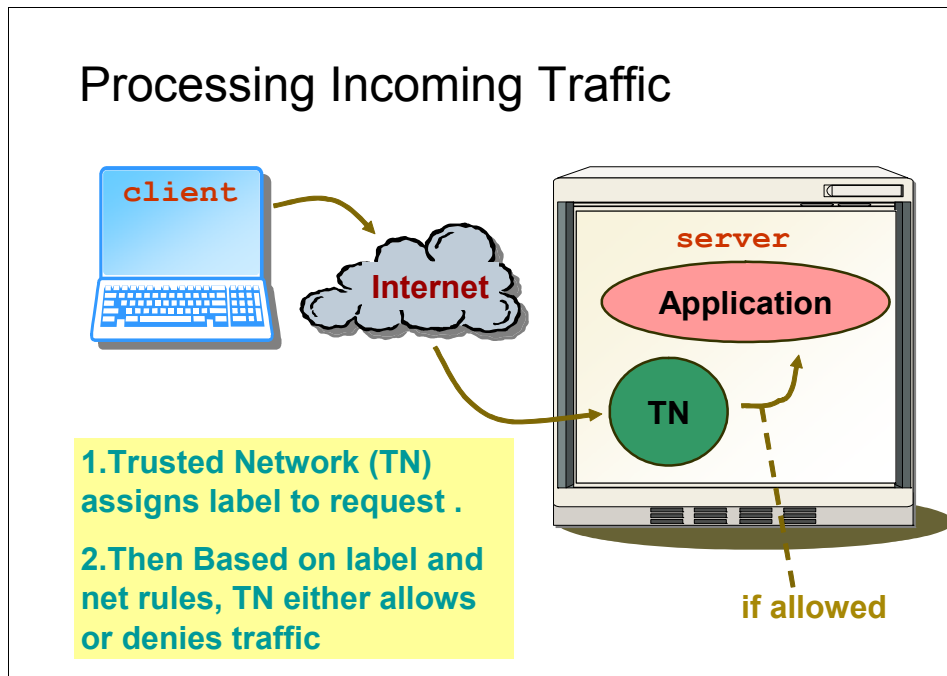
Processing Incoming Traffic

client

Internet

server

Application

TN

if allowed

1.Trusted Network (TN) assigns label to request .

2.Then Based on label and net rules, TN either allows or denies traffic